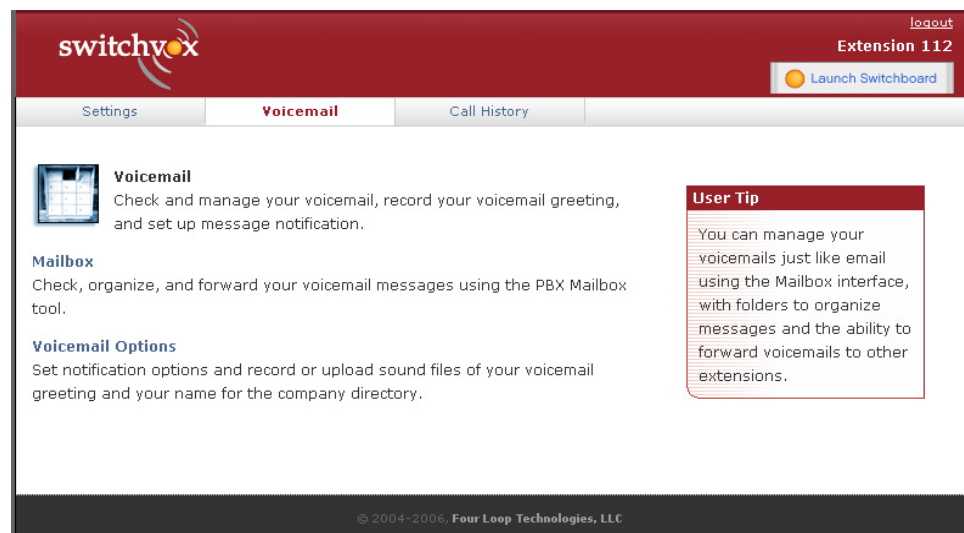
switchvox

logout

Extension 112

Launch Switchboard

Settings | Voicemail | Call History

Voicemail
Check and manage your voicemail, record your voicemail greeting, and set up message notification.

Mailbox
Check, organize, and forward your voicemail messages using the PBX Mailbox tool.

Voicemail Options
Set notification options and record or upload sound files of your voicemail greeting and your name for the company directory.

User Tip
You can manage your voicemails just like email using the Mailbox interface, with folders to organize messages and the ability to forward voicemails to other extensions.

© 2004-2006, Four Loop Technologies, LLC